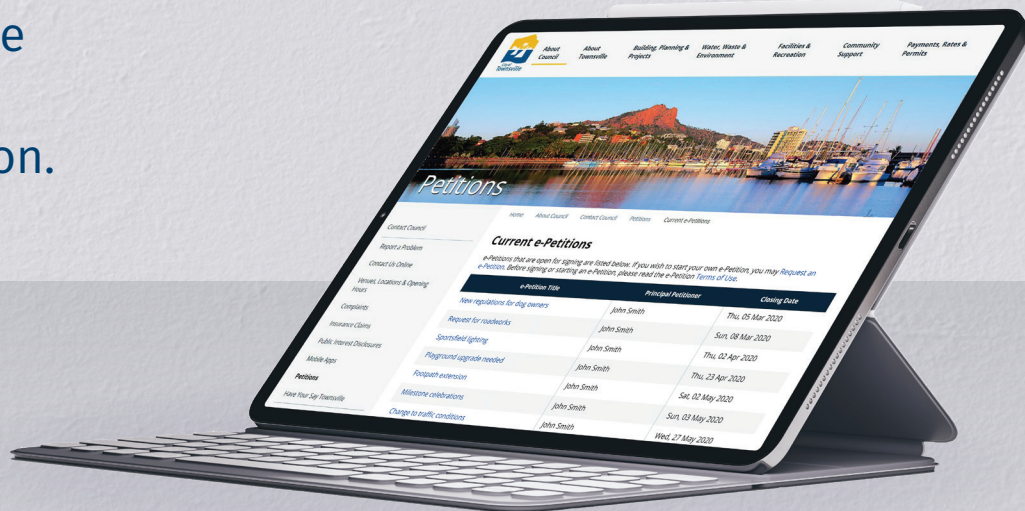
e

on.

Townsville

About Council | About Townsville | Building, Planning & Projects | Water, Waste & Environment | Facilities & Recreation | Community Support | Payments, Rates & Permits

Petitions

Home | About Council | Contact Council | Petitions | Current e-Petitions

Contact Council
Report a Problem
Contact Us Online
Venues, Locations & Opening Hours
Complaints
Insurance Claims
Public Interest Disclosures
Mobile Apps
Petitions
Have Your Say Townsville

Current e-Petitions

e-Petitions that are open for signing are listed below. If you wish to start your own e-Petition, you may Request an e-Petition. Before signing or starting an e-Petition, please read the e-Petition Terms of Use.

| e-Petition Title | Principal Petitioner | Closing Date |
|---|---|---|
| New regulations for dog owners | John Smith | Thu, 05 Mar 2020 |
| Request for roadworks | John Smith | Sun, 08 Mar 2020 |
| Sportsfield lighting | John Smith | Thu, 02 Apr 2020 |
| Playground upgrade needed | John Smith | Thu, 23 Apr 2020 |
| Footpath extension | John Smith | Sat, 02 May 2020 |
| Milestone celebrations | John Smith | Sun, 03 May 2020 |
| Change to traffic conditions | John Smith | Wed, 27 May 2020 |